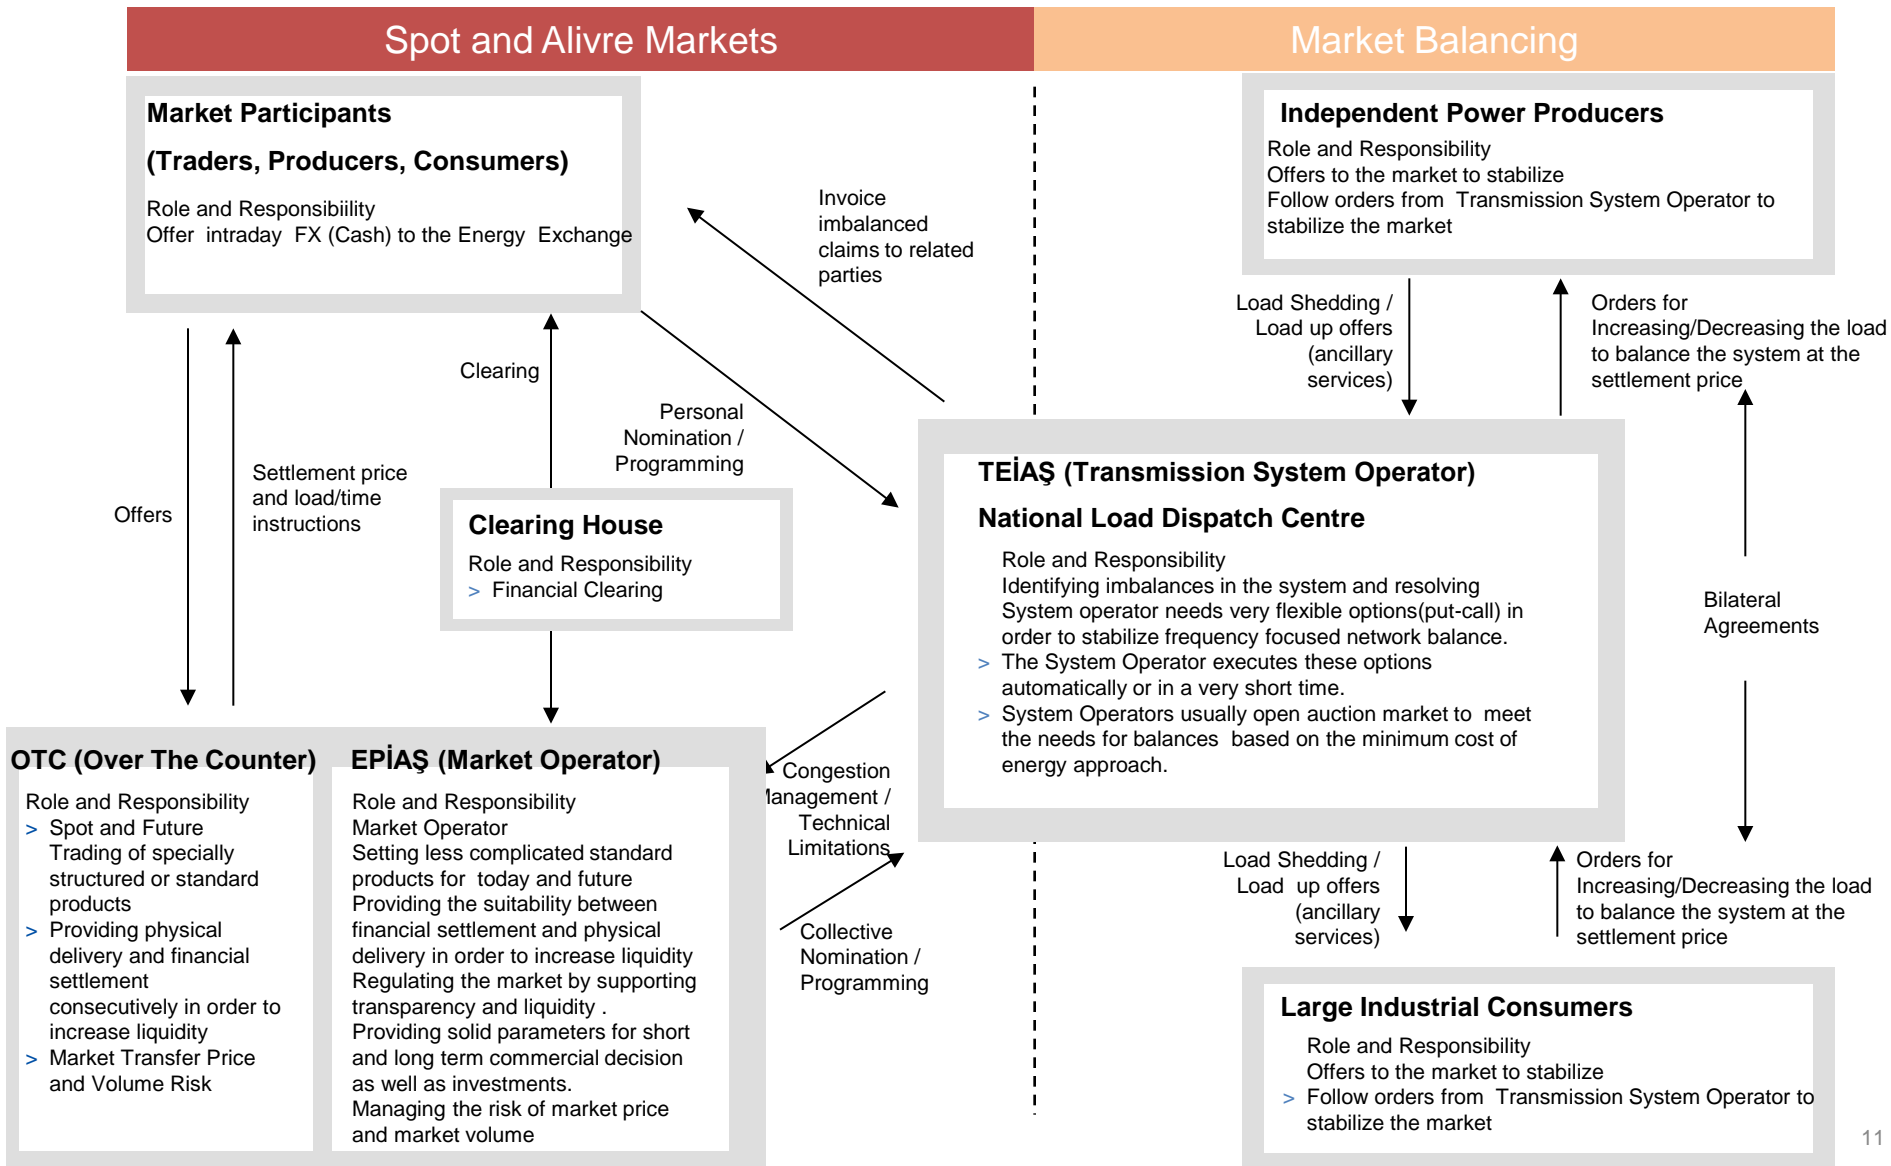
Spot and Alivre Markets

Market Balancing

Market Participants

(Traders, Producers, Consumers)

Role and Responsibility
Offer intraday FX (Cash) to the Energy Exchange

Invoice imbalanced claims to related parties

Independent Power Producers

Role and Responsibility
Offers to the market to stabilize
Follow orders from Transmission System Operator to stabilize the market

Load Shedding / Load up offers (ancillary services)

Orders for Increasing/Decreasing the load to balance the system at the settlement price

Clearing

Personal Nomination / Programming

Offers

Settlement price and load/time instructions

Clearing House

Role and Responsibility
> Financial Clearing

TEİAŞ (Transmission System Operator)

National Load Dispatch Centre

Role and Responsibility
Identifying imbalances in the system and resolving
System operator needs very flexible options(put-call) in order to stabilize frequency focused network balance.
> The System Operator executes these options automatically or in a very short time.
> System Operators usually open auction market to meet the needs for balances based on the minimum cost of energy approach.

Bilateral Agreements

OTC (Over The Counter)

Role and Responsibility
> Spot and Future Trading of specially structured or standard products
> Providing physical delivery and financial settlement consecutively in order to increase liquidity
> Market Transfer Price and Volume Risk

EPİAŞ (Market Operator)

Role and Responsibility
Market Operator
Setting less complicated standard products for today and future
Providing the suitability between financial settlement and physical delivery in order to increase liquidity
Regulating the market by supporting transparency and liquidity .
Providing solid parameters for short and long term commercial decision as well as investments.
Managing the risk of market price and market volume

Congestion Management / Technical Limitations

Collective Nomination / Programming

Load Shedding / Load up offers (ancillary services)

Orders for Increasing/Decreasing the load to balance the system at the settlement price

Large Industrial Consumers

Role and Responsibility
Offers to the market to stabilize
> Follow orders from Transmission System Operator to stabilize the market

11